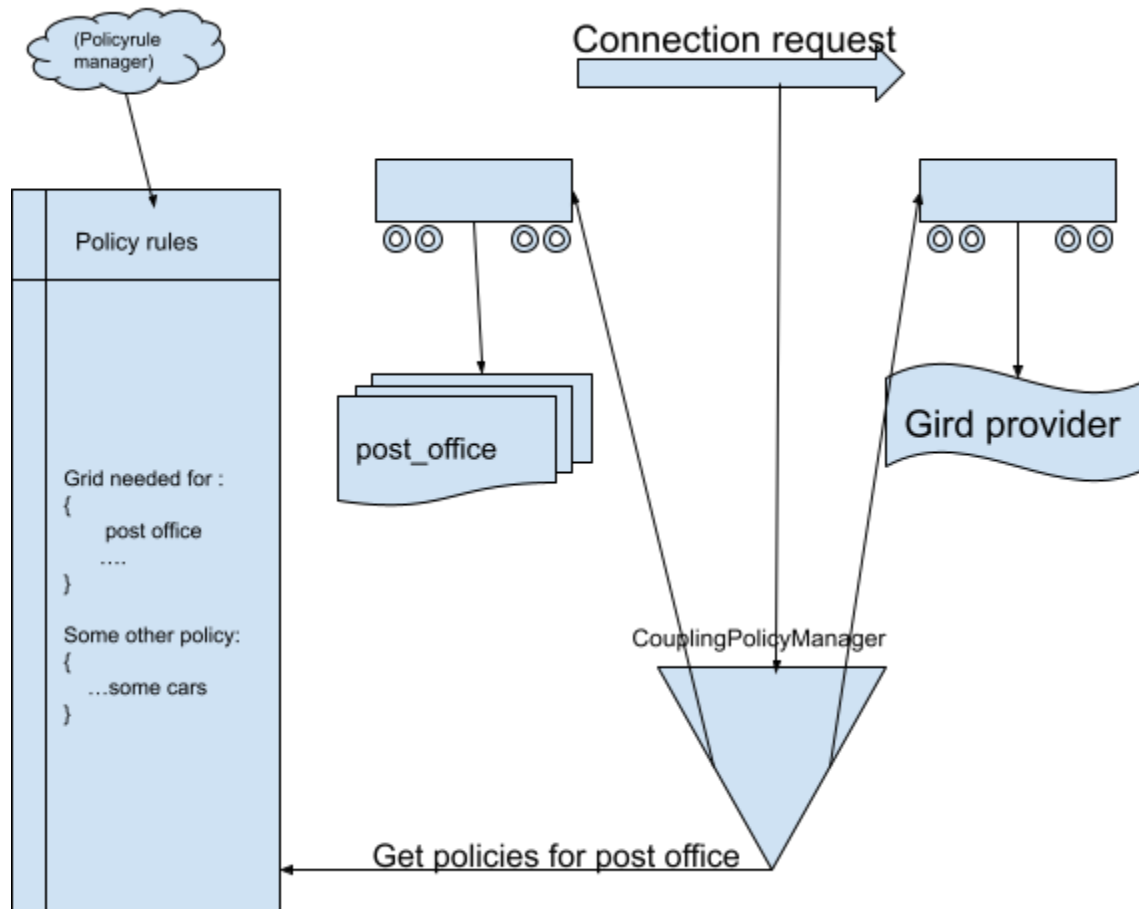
(Policyrule manager)

Connection request

Policy rules

Grid needed for :
{
post office
….
}

Some other policy:
{
…some cars
}

post_office

Gird provider

CouplingPolicyManager

Get policies for post office